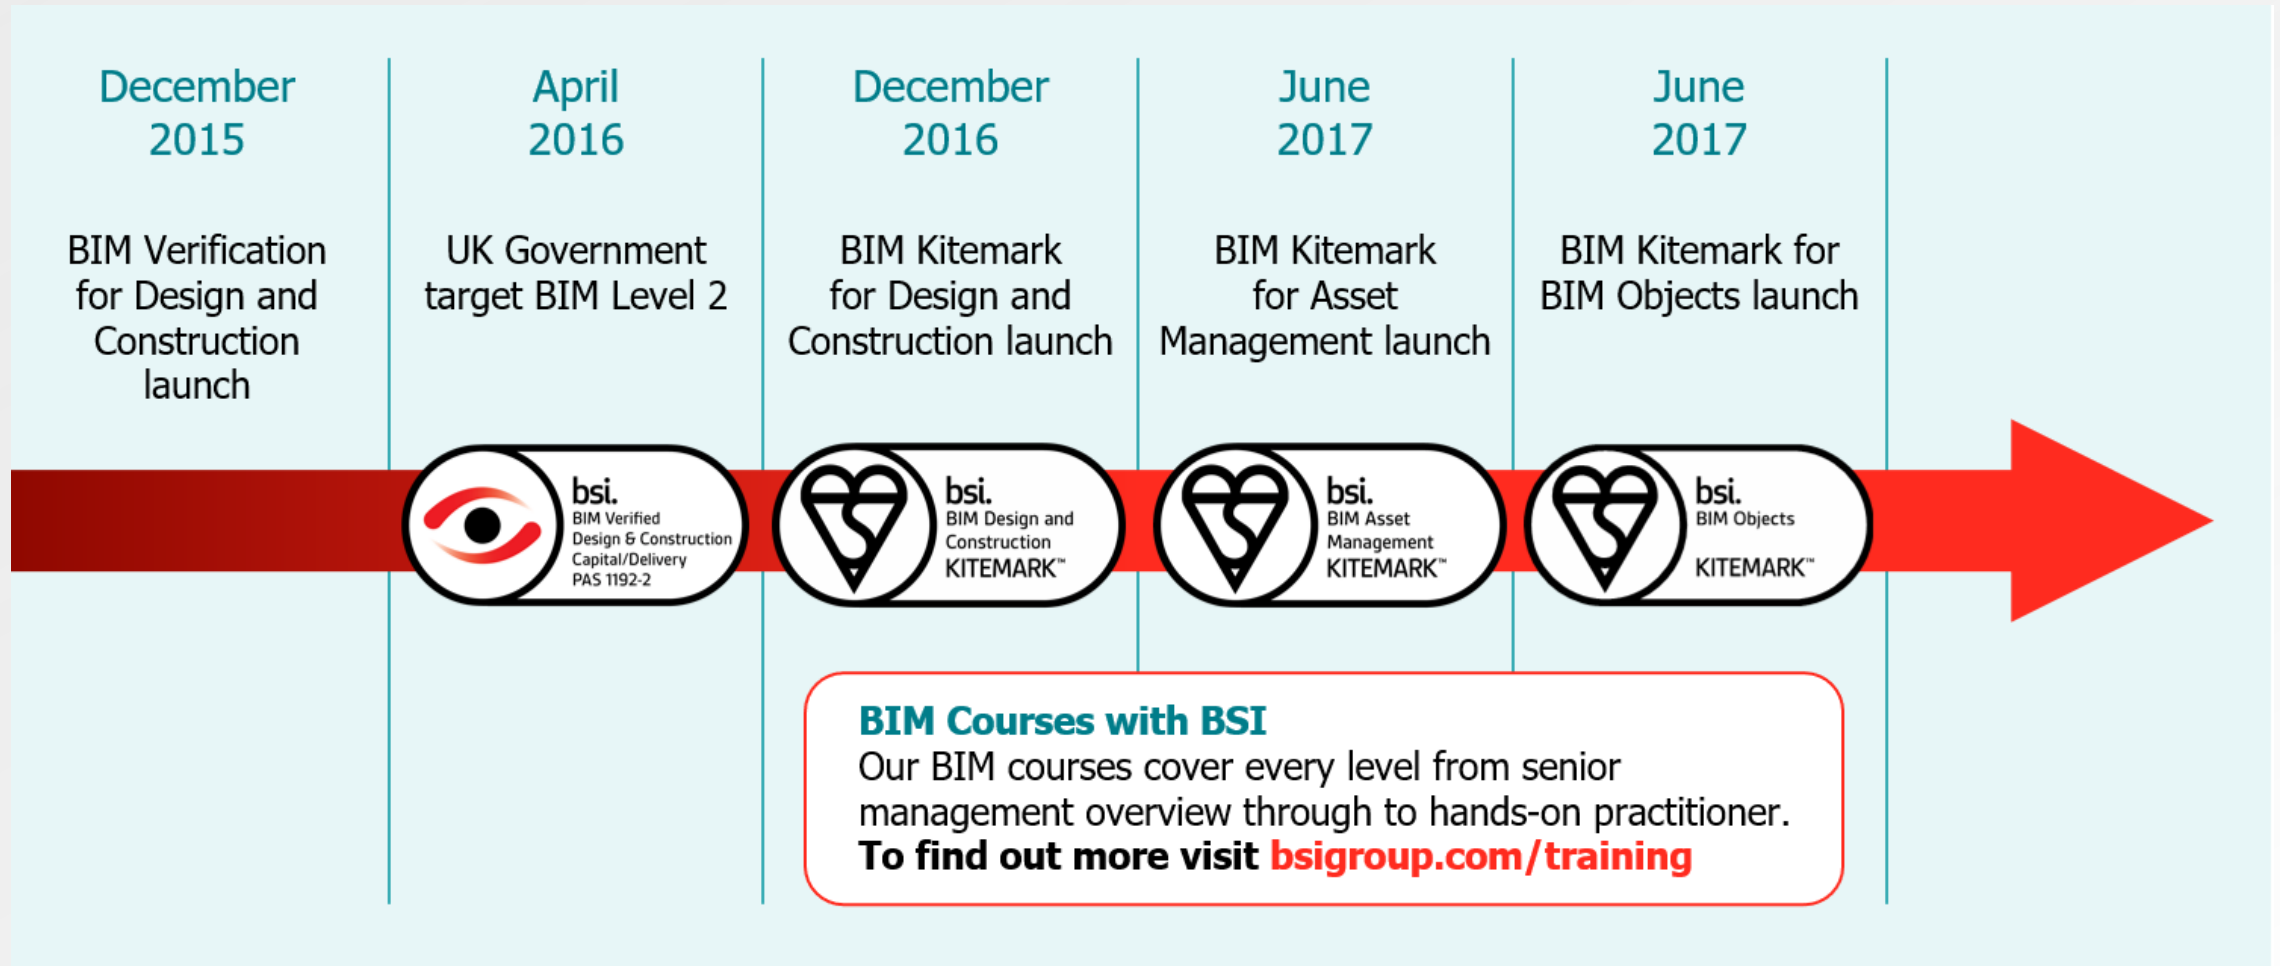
December 2015

BIM Verification for Design and Construction launch

April 2016

UK Government target BIM Level 2

December 2016

BIM Kitemark for Design and Construction launch

June 2017

BIM Kitemark for Asset Management launch

June 2017

BIM Kitemark for BIM Objects launch

bsi. BIM Verified Design & Construction Capital/Delivery PAS 1192-2

bsi. BIM Design and Construction KITEMARK™

bsi. BIM Asset Management KITEMARK™

bsi. BIM Objects KITEMARK™

BIM Courses with BSI
Our BIM courses cover every level from senior management overview through to hands-on practitioner.
To find out more visit bsigroup.com/training